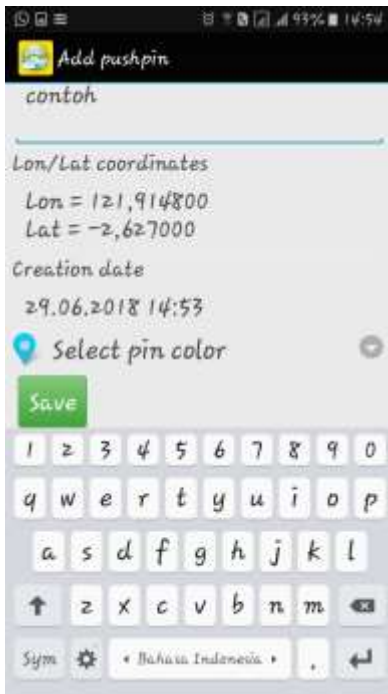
93% 14:54

Add pushpin

contoh

Lon/Lat coordinates

Lon = 121,914800
Lat = -2,627000

Creation date

29.06.2018 14:53

Select pin color

Save

1 2 3 4 5 6 7 8 9 0
q w e r t y u i o p
a s d f g h j k l
z x c v b n m
Sym • Bahasa Indonesia • .